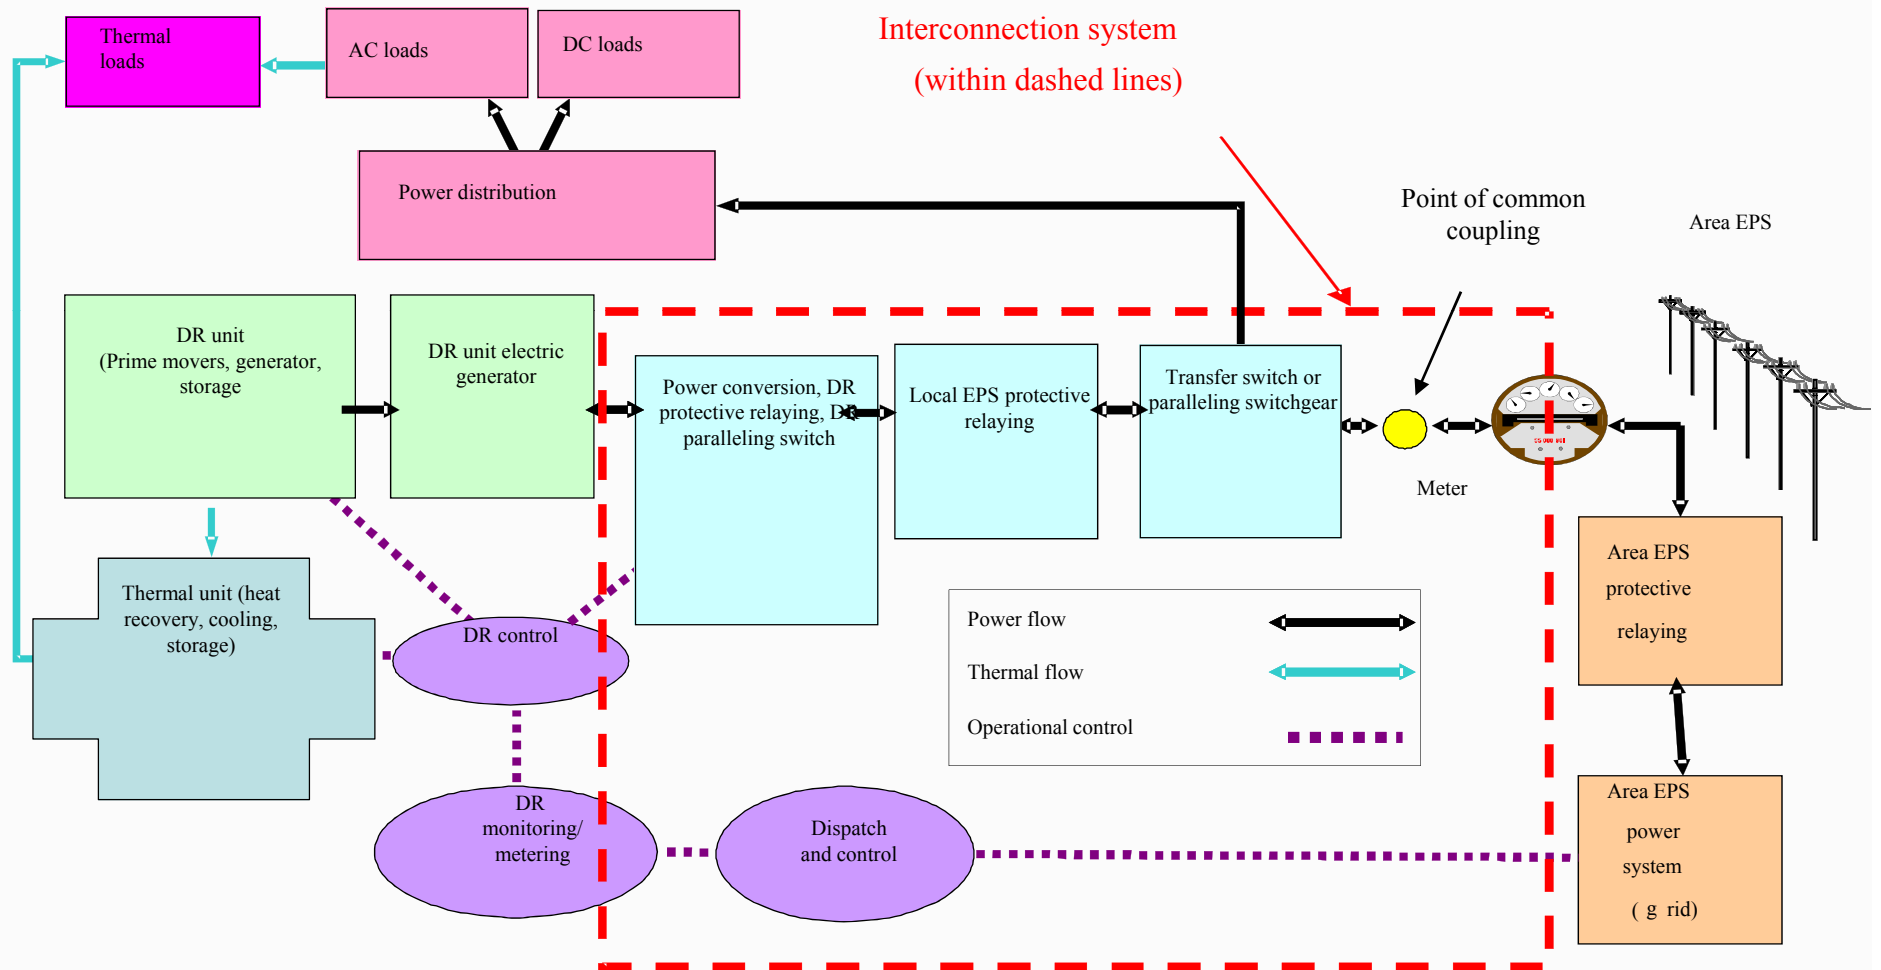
Thermal loads

AC loads

DC loads

Interconnection system

(within dashed lines)

Power distribution

Point of common coupling

Area EPS

DR unit
(Prime movers, generator, storage

DR unit electric generator

Power conversion, DR protective relaying, DR paralleling switch

Local EPS protective relaying

Transfer switch or paralleling switchgear

Meter

Area EPS protective relaying

Thermal unit (heat recovery, cooling, storage)

DR control

Power flow

Thermal flow

Operational control

DR monitoring/ metering

Dispatch and control

Area EPS power system ( g rid)